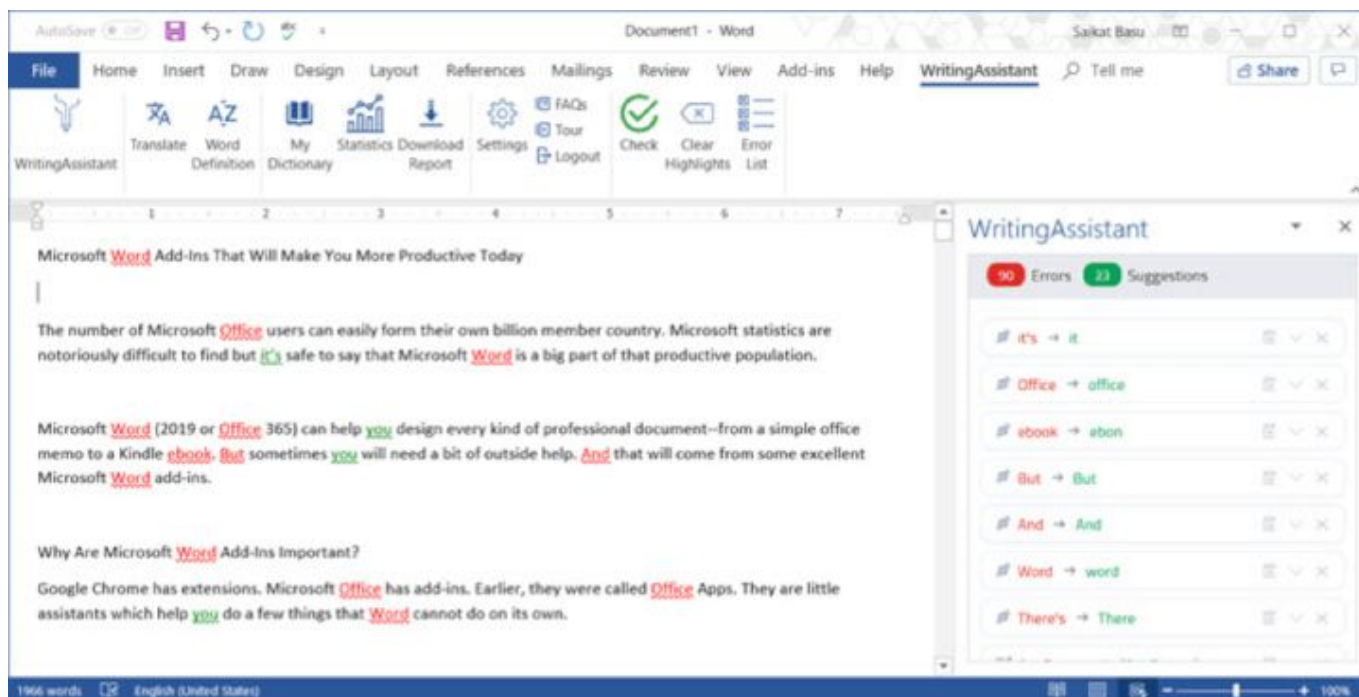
AutoSave Off Document1 - Word Saikat Basu

File Home Insert Draw Design Layout References Mailings Review View Add-ins Help WritingAssistant Tell me Share

WritingAssistant Translate Word Definition My Dictionary Statistics Download Report Settings FAQs Tour Logout Check Clear Highlights Error List

Microsoft Word Add-Ins That Will Make You More Productive Today

The number of Microsoft Office users can easily form their own billion member country. Microsoft statistics are notoriously difficult to find but it's safe to say that Microsoft Word is a big part of that productive population.

Microsoft Word (2019 or Office 365) can help you design every kind of professional document--from a simple office memo to a Kindle ebook. But sometimes you will need a bit of outside help. And that will come from some excellent Microsoft Word add-ins.

Why Are Microsoft Word Add-Ins Important?

Google Chrome has extensions. Microsoft Office has add-ins. Earlier, they were called Office Apps. They are little assistants which help you do a few things that Word cannot do on its own.

WritingAssistant

90 Errors 23 Suggestions

it's → it

Office → office

ebook → ebon

But → But

And → And

Word → word

There's → There

1966 words English (United States) 100%